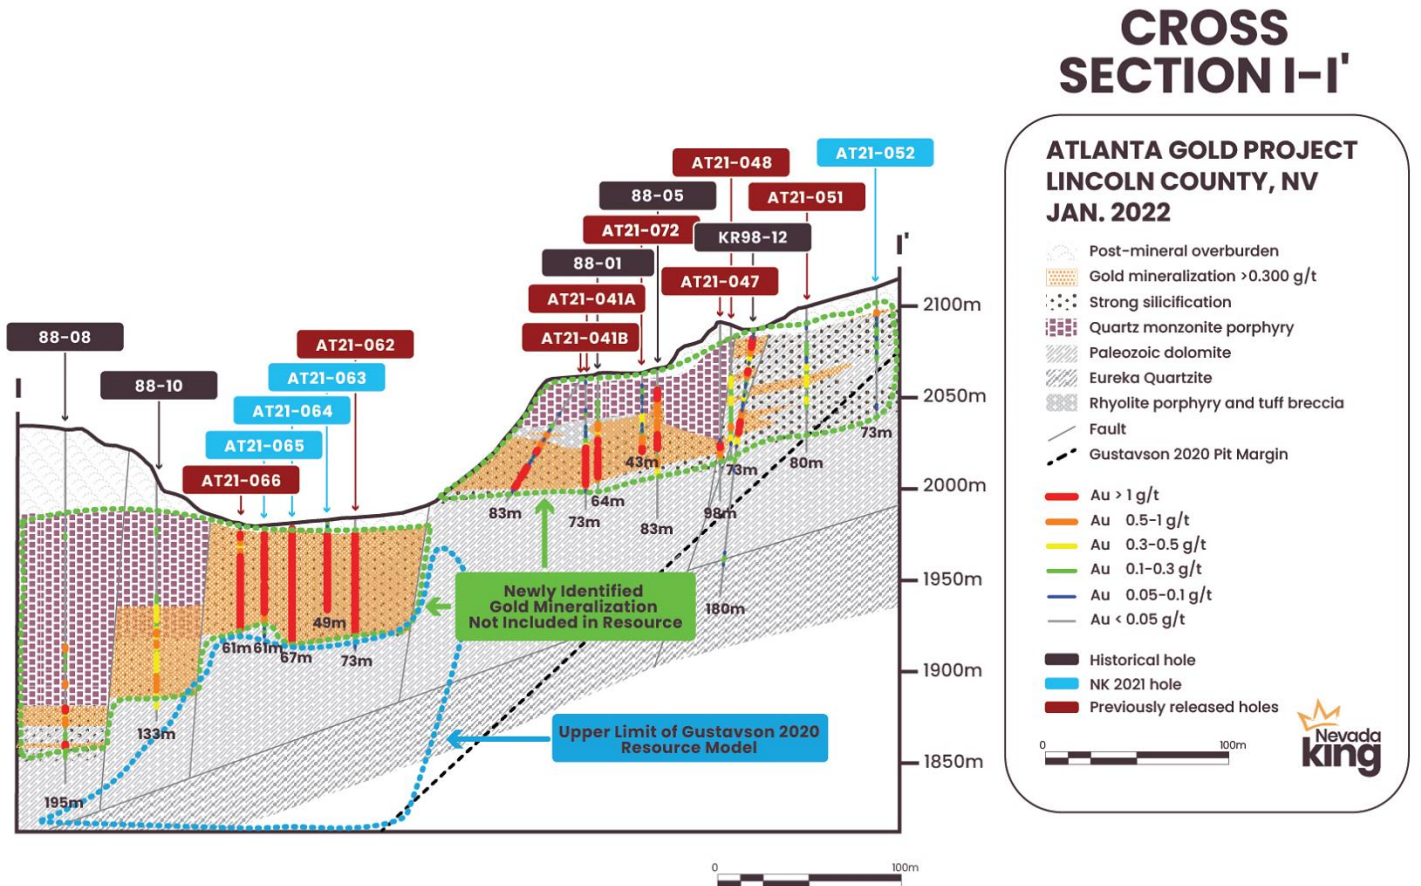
CROSS SECTION I-I'

ATLANTA GOLD PROJECT
LINCOLN COUNTY, NV
JAN. 2022

Post-mineral overburden
Gold mineralization >0.300 g/t
Strong silicification
Quartz monzonite porphyry
Paleozoic dolomite
Eureka Quartzite
Rhyolite porphyry and tuff breccia
Fault
Gustavson 2020 Pit Margin

Au > 1 g/t
Au 0.5-1 g/t
Au 0.3-0.5 g/t
Au 0.1-0.3 g/t
Au 0.05-0.1 g/t
Au < 0.05 g/t

Historical hole
NK 2021 hole
Previously released holes

0 100m

Nevada king

AT21-048
AT21-052
88-05
AT21-051
AT21-072
KR98-12
88-01
AT21-047
AT21-041A
AT21-041B
88-08
AT21-062
88-10
AT21-063
AT21-064
AT21-065
AT21-066

I
I'

2100m
2050m
2000m
1950m
1900m
1850m

73m
43m
73m
80m
83m
64m
73m
83m
98m
180m
49m
61m 61m
67m
73m
133m
195m

Newly Identified Gold Mineralization Not Included in Resource

Upper Limit of Gustavson 2020 Resource Model

0 100m